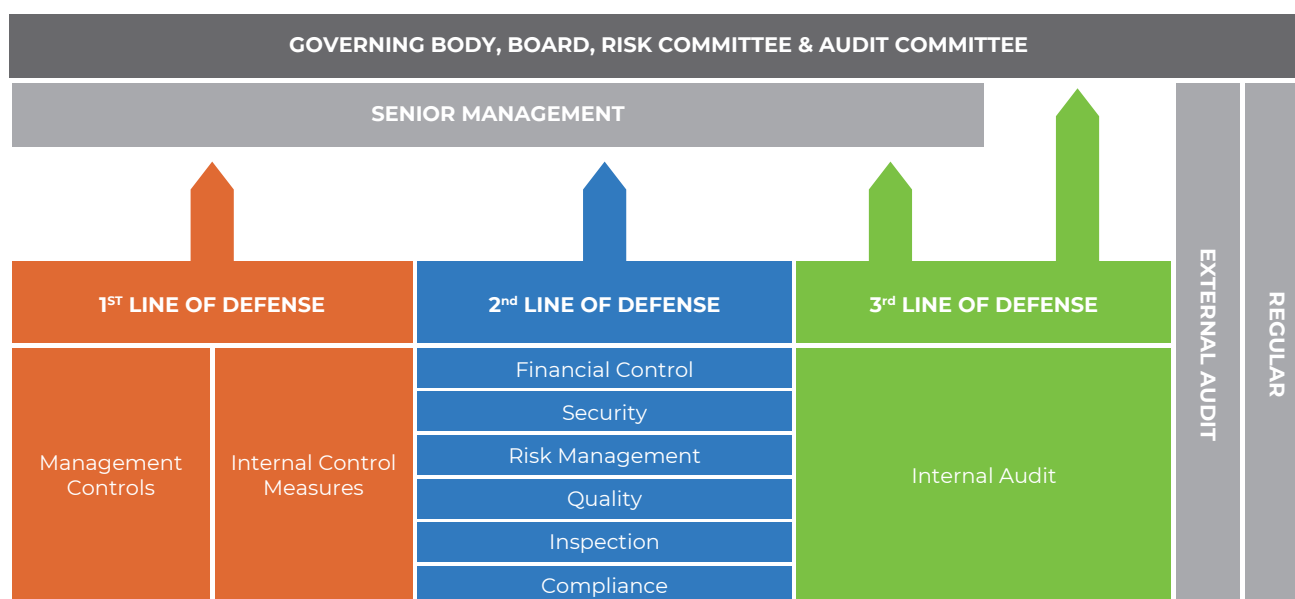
GOVERNING BODY, BOARD, RISK COMMITTEE & AUDIT COMMITTEE

SENIOR MANAGEMENT

1$^{ST}$ LINE OF DEFENSE

2$^{nd}$ LINE OF DEFENSE

3$^{rd}$ LINE OF DEFENSE

EXTERNAL AUDIT

REGULAR

Management Controls

Internal Control Measures

Financial Control

Security

Risk Management

Quality

Inspection

Compliance

Internal Audit